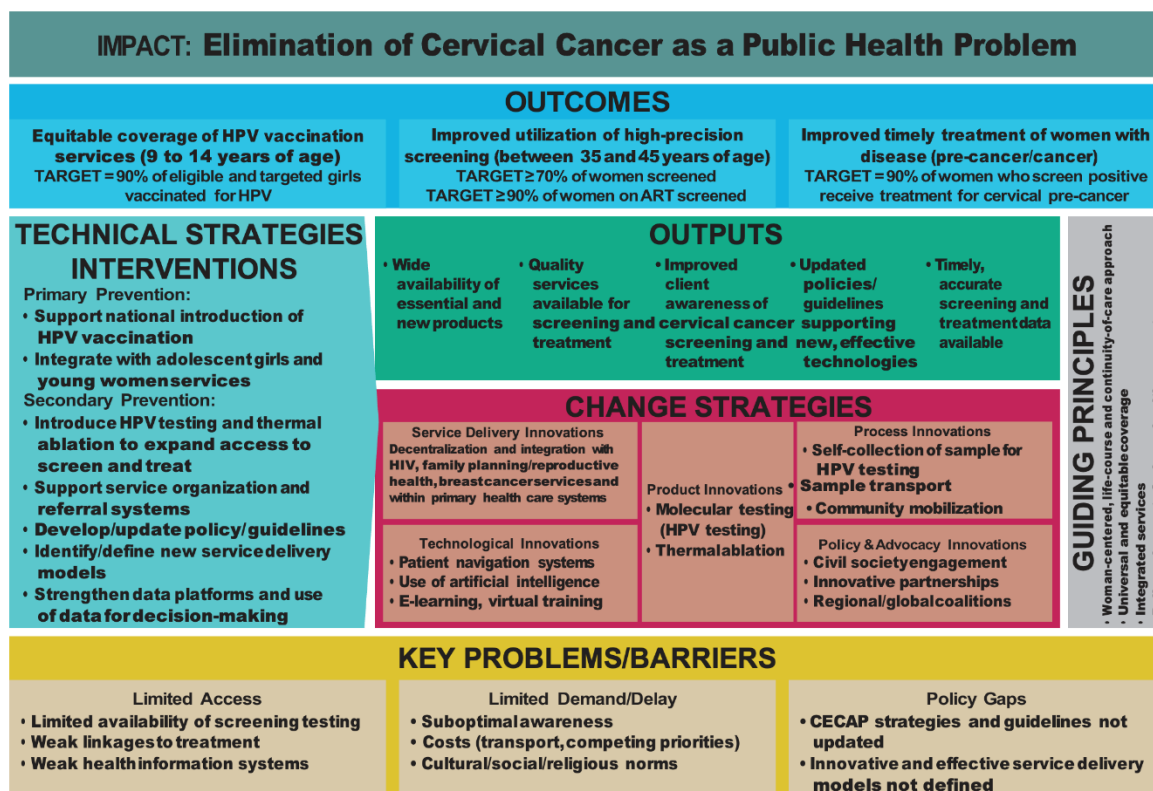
IMPACT: Elimination of Cervical Cancer as a Public Health Problem

OUTCOMES

Equitable coverage of HPV vaccination services (9 to 14 years of age)
TARGET = 90% of eligible and targeted girls vaccinated for HPV

Improved utilization of high-precision screening (between 35 and 45 years of age)
TARGET ≥ 70% of women screened
TARGET ≥ 90% of women on ART screened

Improved timely treatment of women with disease (pre-cancer/cancer)
TARGET = 90% of women who screen positive receive treatment for cervical pre-cancer

TECHNICAL STRATEGIES INTERVENTIONS
Primary Prevention:
• Support national introduction of HPV vaccination
• Integrate with adolescent girls and young women services
Secondary Prevention:
• Introduce HPV testing and thermal ablation to expand access to screen and treat
• Support service organization and referral systems
• Develop/update policy/guidelines
• Identify/define new service delivery models
• Strengthen data platforms and use of data for decision-making

OUTPUTS
• Wide availability of essential and new products
• Quality services available for screening and treatment
• Improved client awareness of cervical cancer screening and treatment
• Updated policies/ guidelines supporting new, effective technologies
• Timely, accurate screening and treatment data available

CHANGE STRATEGIES

Service Delivery Innovations
Decentralization and integration with HIV, family planning/reproductive health, breast cancer services and within primary health care systems

Technological Innovations
• Patient navigation systems
• Use of artificial intelligence
• E-learning, virtual training

Product Innovations
• Molecular testing (HPV testing)
• Thermal ablation

Process Innovations
• Self-collection of sample for HPV testing
• Sample transport
• Community mobilization

Policy & Advocacy Innovations
• Civil society engagement
• Innovative partnerships
• Regional/global coalitions

GUIDING PRINCIPLES
• Woman-centered, life-course and continuity-of-care approach
• Universal and equitable coverage
• Integrated services

KEY PROBLEMS/BARRIERS

Limited Access
• Limited availability of screening testing
• Weak linkages to treatment
• Weak health information systems

Limited Demand/Delay
• Suboptimal awareness
• Costs (transport, competing priorities)
• Cultural/social/religious norms

Policy Gaps
• CECAP strategies and guidelines not updated
• Innovative and effective service delivery models not defined